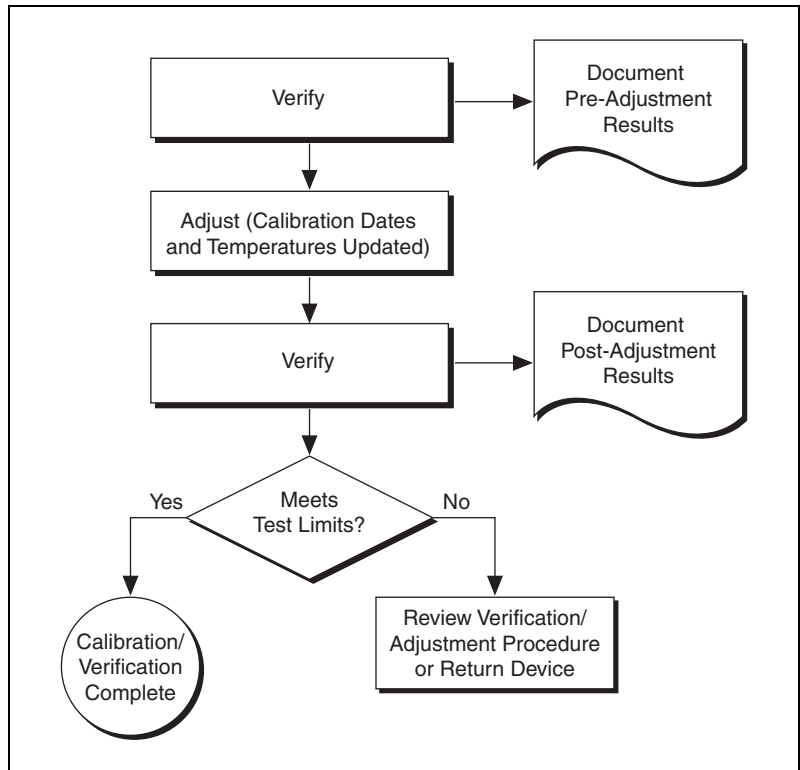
Verify

Document Pre-Adjustment Results

Adjust (Calibration Dates and Temperatures Updated)

Verify

Document Post-Adjustment Results

Meets Test Limits?

Yes

No

Calibration/ Verification Complete

Review Verification/ Adjustment Procedure or Return Device